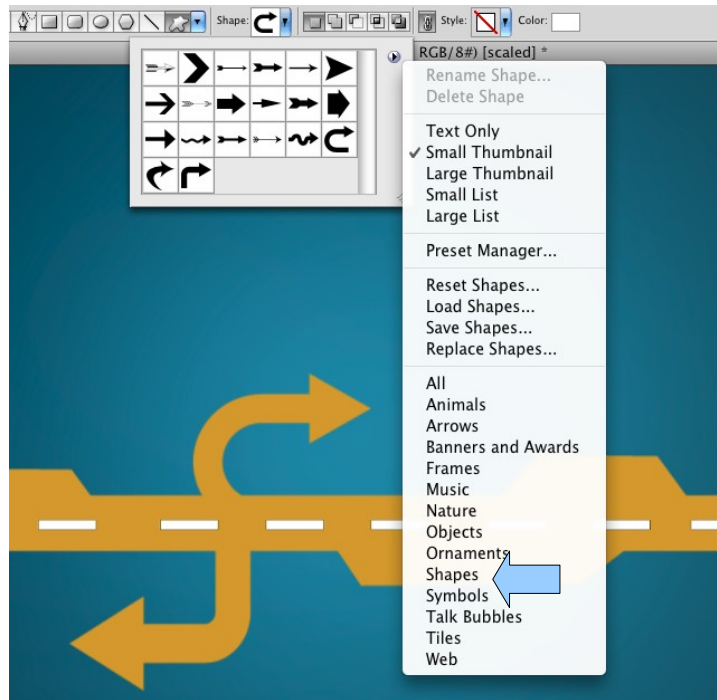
Shape: Style: Color:

RGB/8#) [scaled] *

Rename Shape...
Delete Shape

Text Only
✓ Small Thumbnail
Large Thumbnail
Small List
Large List

Preset Manager...

Reset Shapes...
Load Shapes...
Save Shapes...
Replace Shapes...

All
Animals
Arrows
Banners and Awards
Frames
Music
Nature
Objects
Ornaments
Shapes
Symbols
Talk Bubbles
Tiles
Web